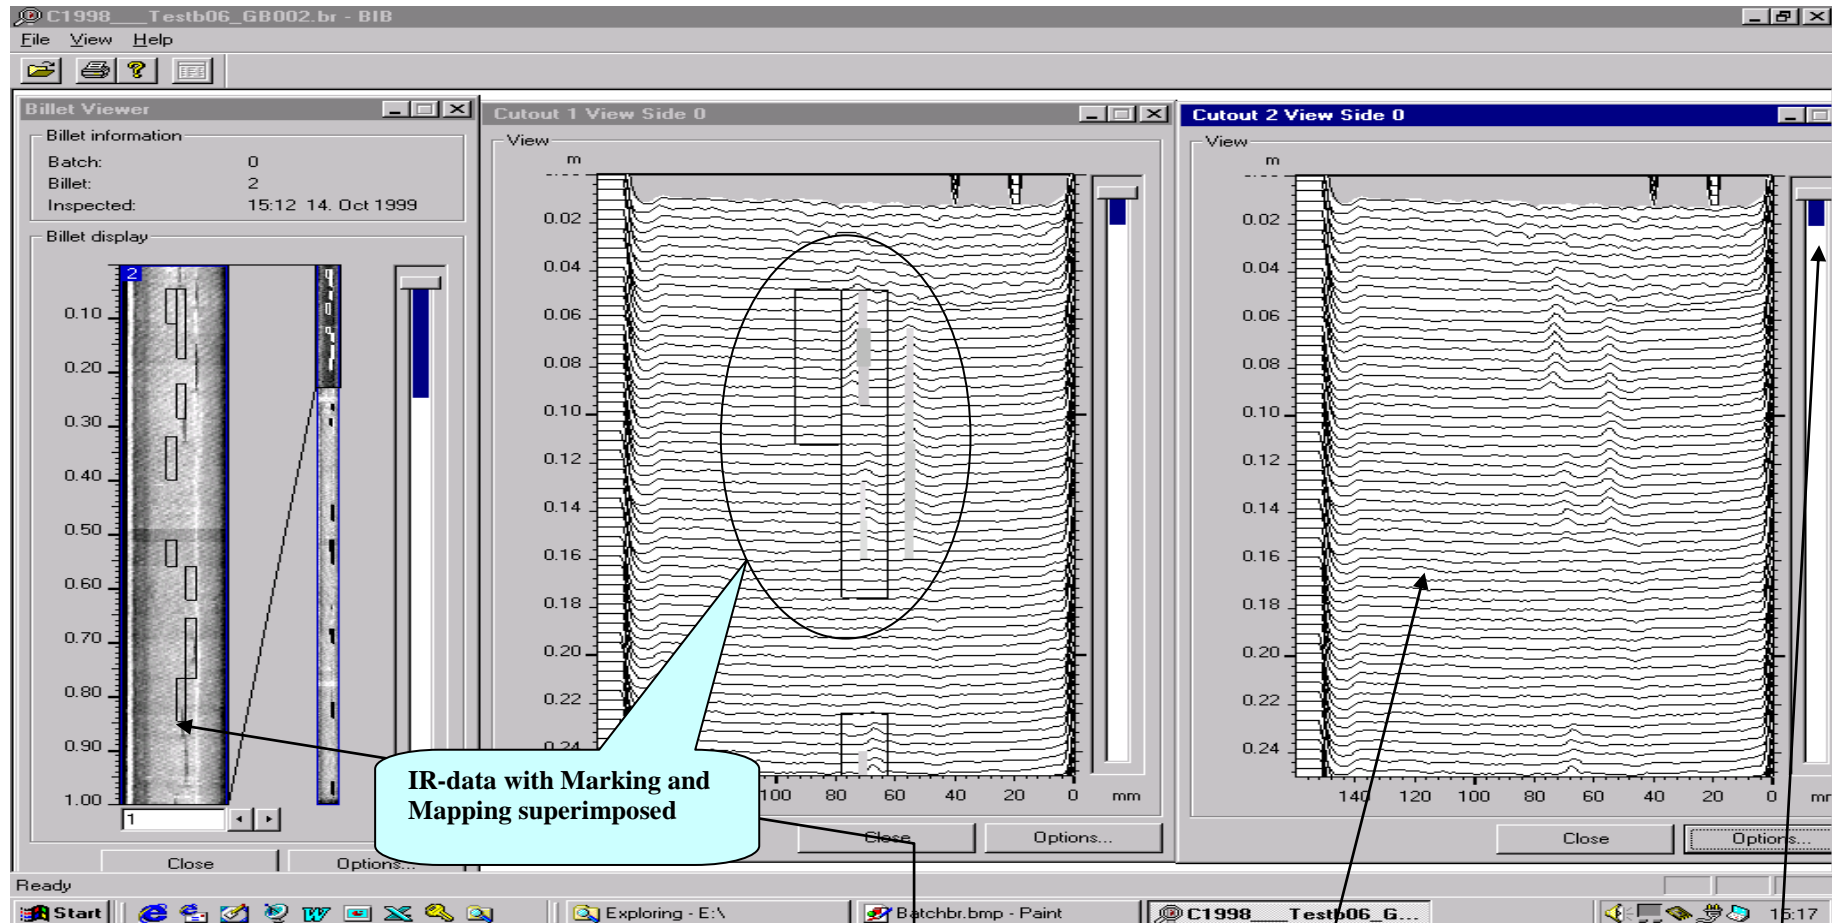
C1998___Testb06_GB002.br - BIB
File View Help

Billet Viewer
Billet information
Batch: 0
Billet: 2
Inspected: 15:12 14. Oct 1999
Billet display
2
0.10
0.20
0.30
0.40
0.50
0.60
0.70
0.80
0.90
1.00
1
Close
Options...

Cutout 1 View Side 0
View
m
0.02
0.04
0.06
0.08
0.10
0.12
0.14
0.16
0.18
0.20
0.22
0.24
100 80 60 40 20 0 mm
Close
Options...

Cutout 2 View Side 0
View
m
0.02
0.04
0.06
0.08
0.10
0.12
0.14
0.16
0.18
0.20
0.22
0.24
140 120 100 80 60 40 20 0 mm
Close
Options...

IR-data with Marking and Mapping superimposed

Ready
Start
Exploring - E:\
Batchbr.bmp - Paint
C1998___Testb06_G...
15:17